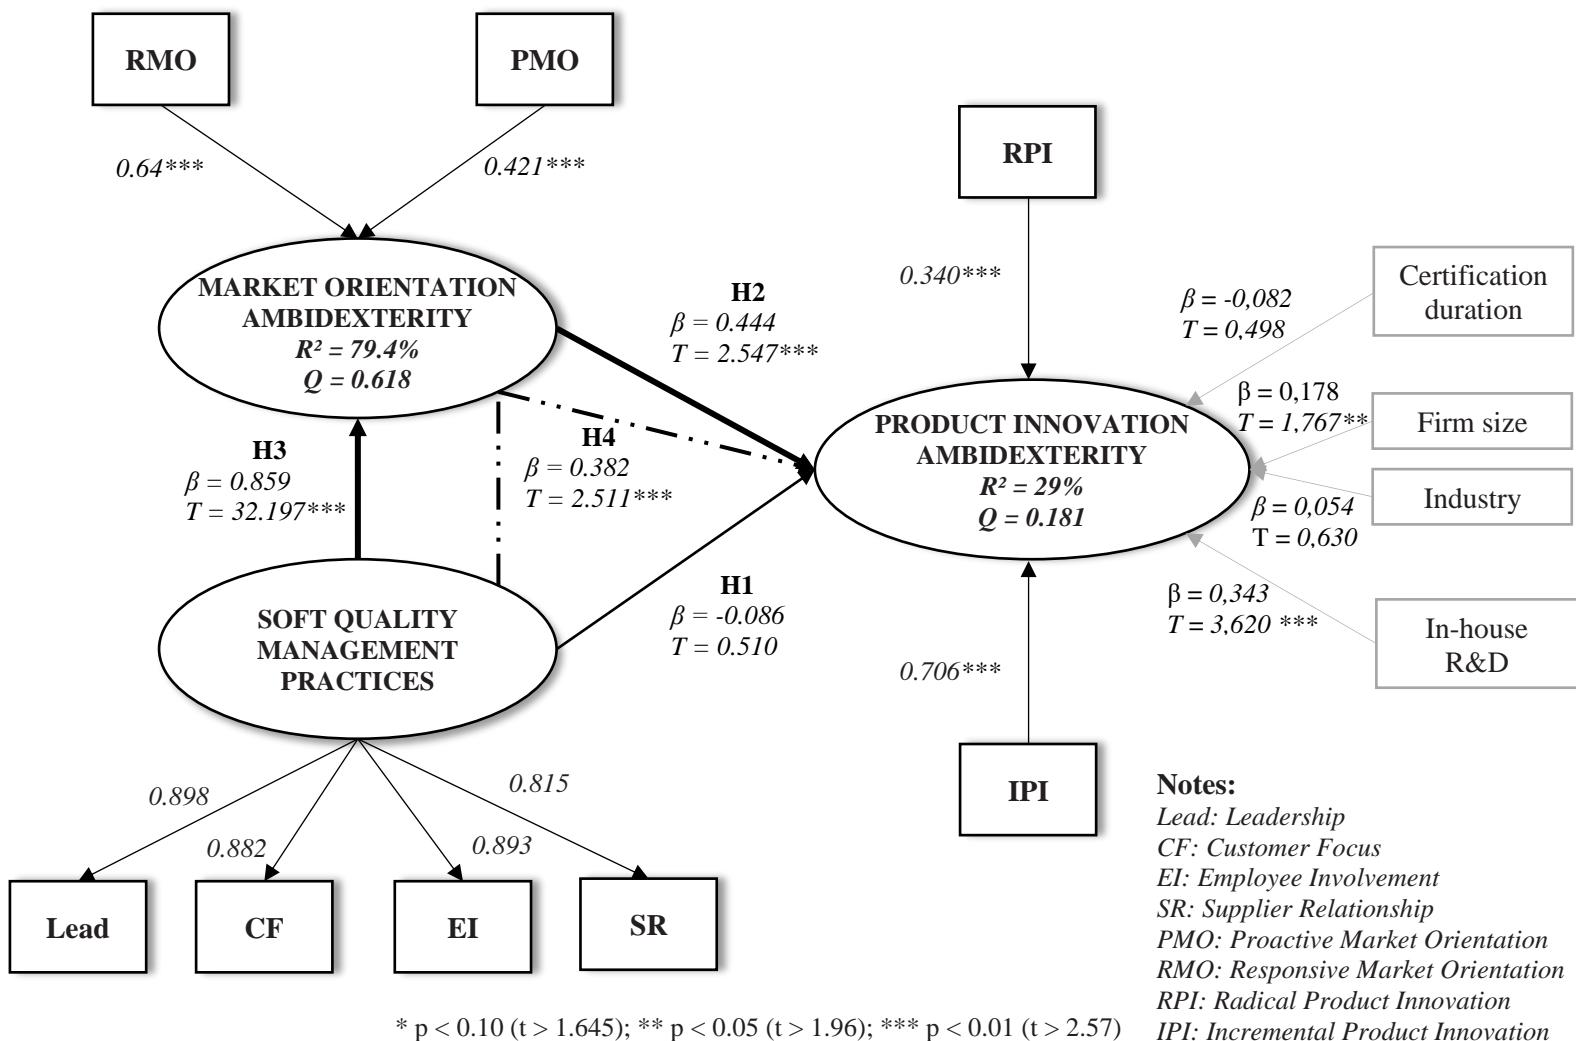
RMO

PMO

0.64***

0.421***

RPI

0.340***

MARKET ORIENTATION AMBIDEXTERITY
$R^2 = 79.4\%$
Q = 0.618

H2
$\beta = 0.444$
T = 2.547***

Certification duration

$\beta = -0,082$
T = 0,498

$\beta = 0,178$
T = 1,767**

Firm size

PRODUCT INNOVATION AMBIDEXTERITY
$R^2 = 29\%$
Q = 0.181

H3
$\beta = 0.859$
T = 32.197***

H4
$\beta = 0.382$
T = 2.511***

$\beta = 0,054$
T = 0,630

Industry

H1
$\beta = -0.086$
T = 0.510

SOFT QUALITY MANAGEMENT PRACTICES

$\beta = 0,343$
T = 3,620 ***

In-house R&D

0.706***

0.898

0.815

0.882

0.893

IPI

Lead

CF

EI

SR

Notes:
Lead: Leadership
CF: Customer Focus
EI: Employee Involvement
SR: Supplier Relationship
PMO: Proactive Market Orientation
RMO: Responsive Market Orientation
RPI: Radical Product Innovation
IPI: Incremental Product Innovation

* p < 0.10 (t > 1.645); ** p < 0.05 (t > 1.96); *** p < 0.01 (t > 2.57)